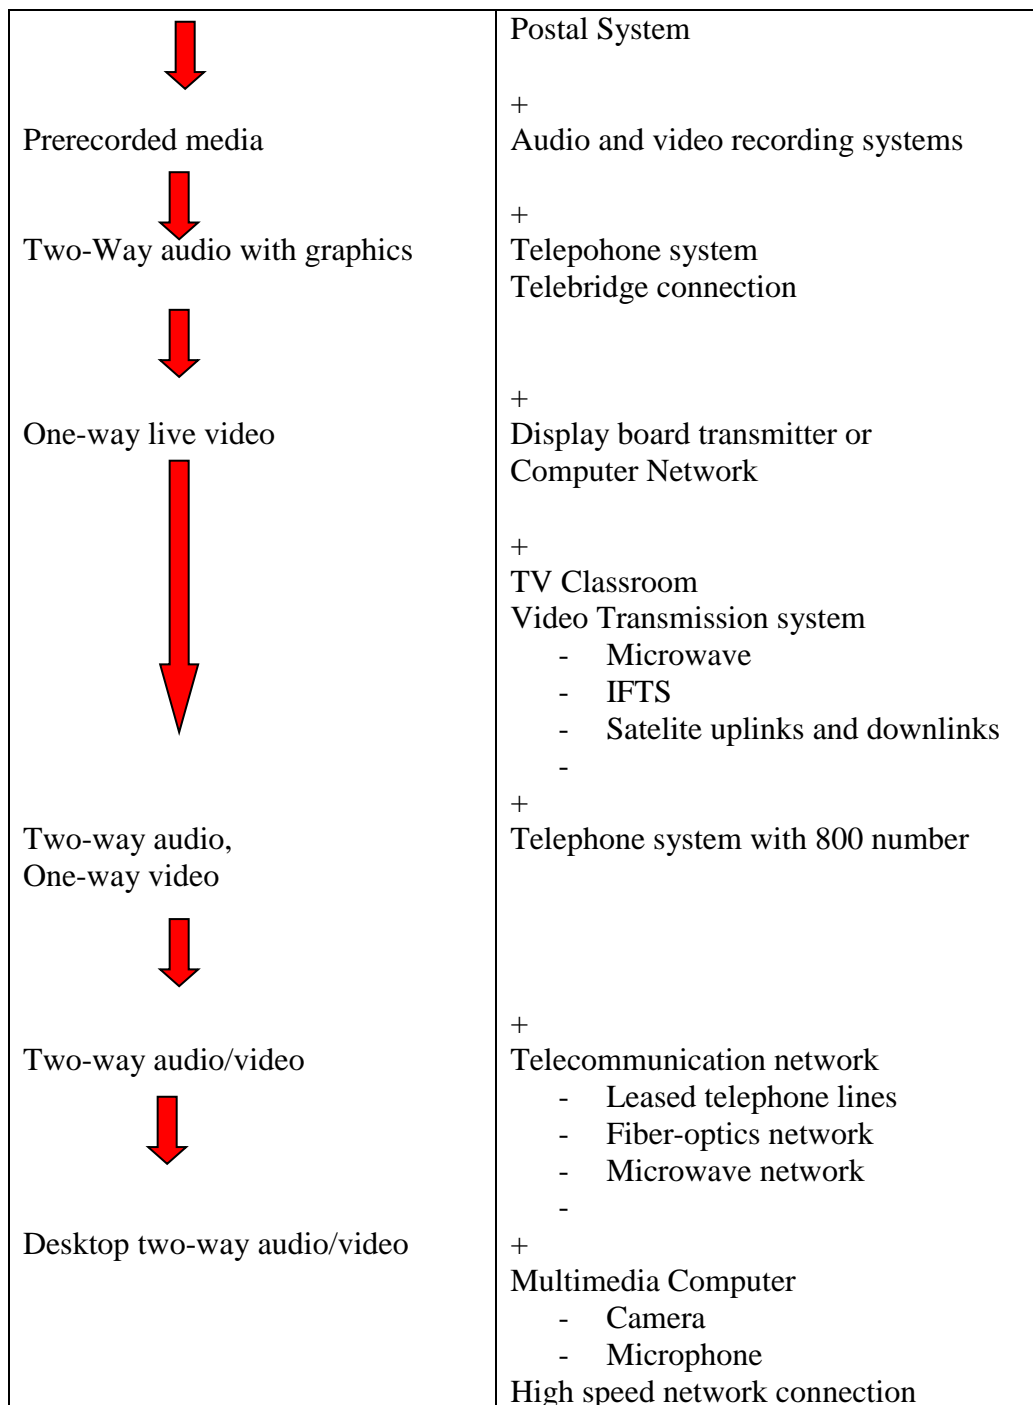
| | |
|---|---|
| | Postal System |
| Prerecorded media | + Audio and video recording systems |
| Two-Way audio with graphics | + Telepohone system Telebridge connection |
| One-way live video | + Display board transmitter or Computer Network |
| | + TV Classroom Video Transmission system - Microwave - IFTS - Satelite uplinks and downlinks - |
| Two-way audio, One-way video | + Telephone system with 800 number |
| Two-way audio/video | + Telecommunication network - Leased telephone lines - Fiber-optics network - Microwave network - |
| Desktop two-way audio/video | + Multimedia Computer - Camera - Microphone High speed network connection |